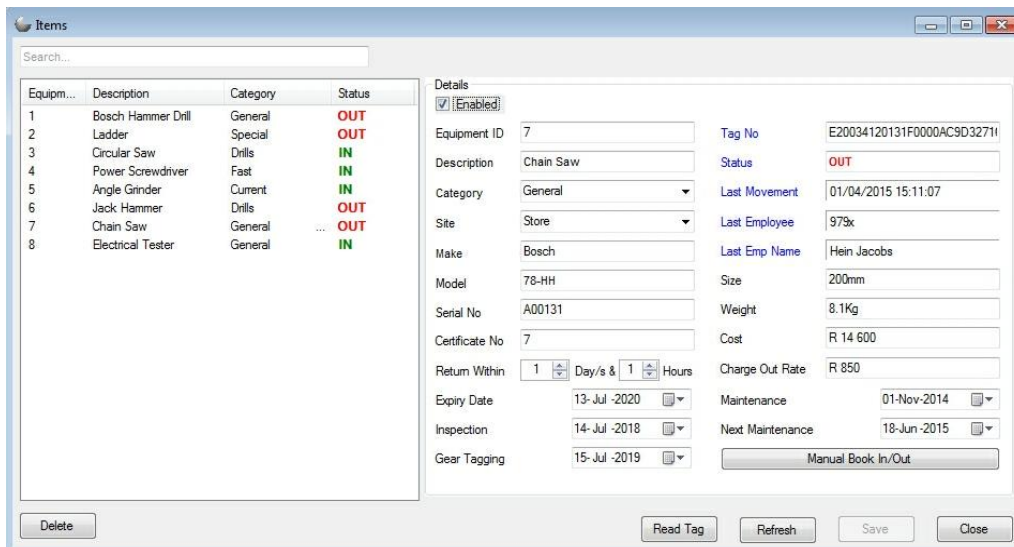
Items

Search...

| Equipm... | Description | Category | Status |
|---|---|---|---|
| 1 | Bosch Hammer Drill | General | OUT |
| 2 | Ladder | Special | OUT |
| 3 | Circular Saw | Drills | IN |
| 4 | Power Screwdriver | Fast | IN |
| 5 | Angle Grinder | Current | IN |
| 6 | Jack Hammer | Drills | OUT |
| 7 | Chain Saw | General ... | OUT |
| 8 | Electrical Tester | General | IN |

Details
Enabled

Equipment ID 7
Description Chain Saw
Category General
Site Store
Make Bosch
Model 78-HH
Serial No A00131
Certificate No 7
Return Within 1 Day/s & 1 Hours
Expiry Date 13- Jul -2020
Inspection 14- Jul -2018
Gear Tagging 15- Jul -2019

Tag No E20034120131F0000AC9D3271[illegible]
Status OUT
Last Movement 01/04/2015 15:11:07
Last Employee 979x
Last Emp Name Hein Jacobs
Size 200mm
Weight 8.1Kg
Cost R 14 600
Charge Out Rate R 850
Maintenance 01-Nov-2014
Next Maintenance 18-Jun -2015
Manual Book In/Out

Delete
Read Tag
Refresh
Save
Close